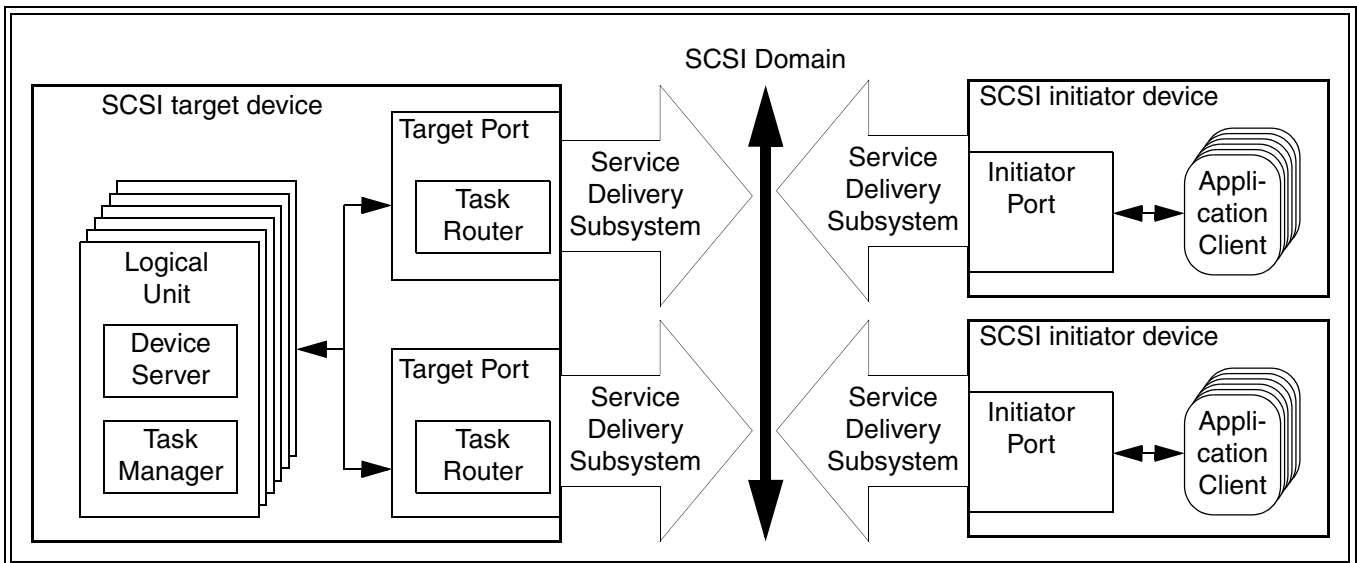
SCSI Domain

SCSI target device

Logical Unit

Device Server

Task Manager

Target Port

Task Router

Target Port

Task Router

Service Delivery Subsystem

Service Delivery Subsystem

Service Delivery Subsystem

Service Delivery Subsystem

SCSI initiator device

Initiator Port

Application Client

SCSI initiator device

Initiator Port

Application Client